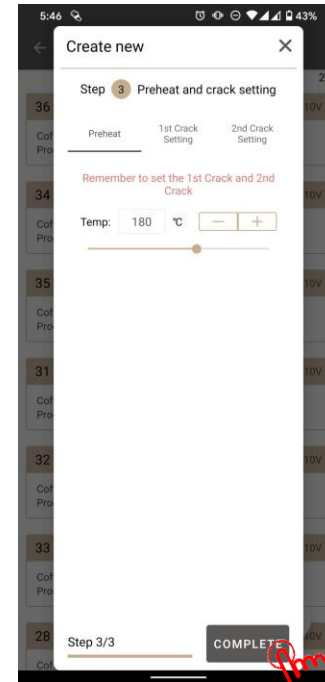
5:46 43%

Create new ×

Step 3 Preheat and crack setting

Preheat
1st Crack Setting
2nd Crack Setting

Remember to set the 1st Crack and 2nd Crack

Temp: 180 ℃ − +

36
Cof
Pro
34
Cof
Pro
35
Cof
Pro
31
Cof
Pro
32
Cof
Pro
33
Cof
Pro
28
Cof

2
10V
10V
10V
10V
10V
10V
10V

Step 3/3

COMPLETE